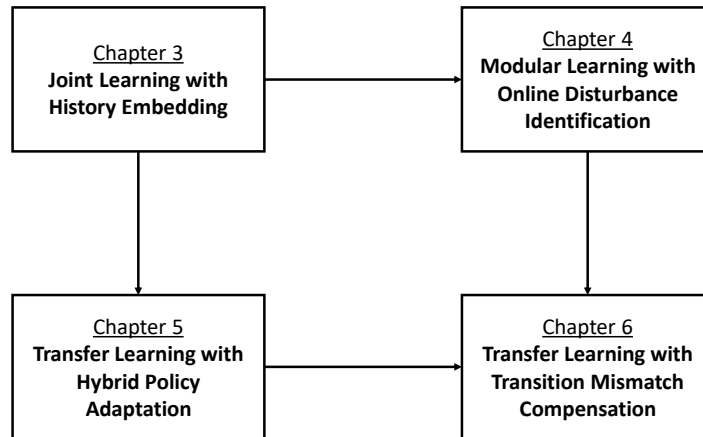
Chapter 3
Joint Learning with History Embedding

Chapter 4
Modular Learning with Online Disturbance Identification

Chapter 5
Transfer Learning with Hybrid Policy Adaptation

Chapter 6
Transfer Learning with Transition Mismatch Compensation